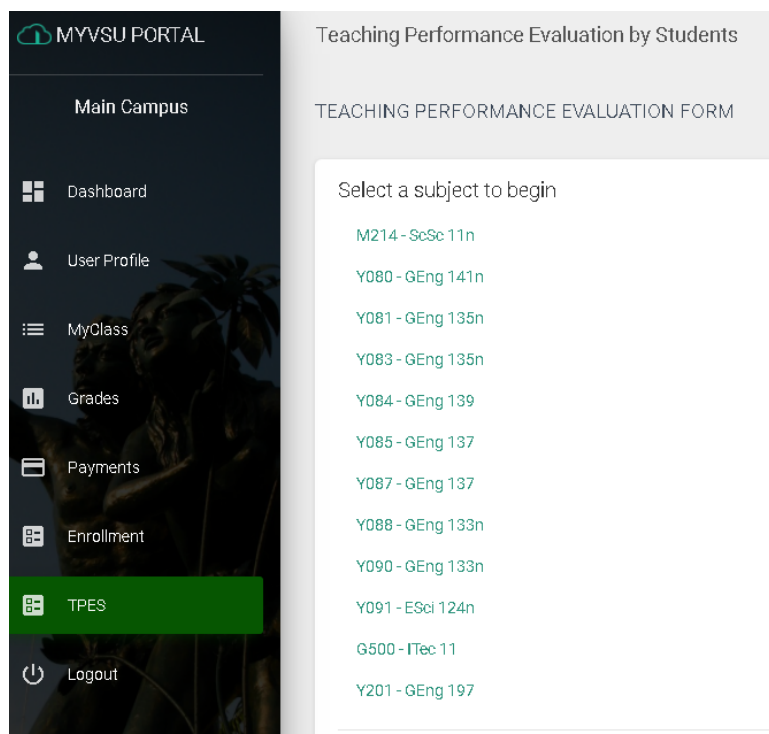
MYVSU PORTAL

Main Campus

Dashboard

User Profile

MyClass

Grades

Payments

Enrollment

TPES

Logout

Teaching Performance Evaluation by Students

TEACHING PERFORMANCE EVALUATION FORM

Select a subject to begin

M214 - ScSc 11n

Y080 - GEng 141n

Y081 - GEng 135n

Y083 - GEng 135n

Y084 - GEng 139

Y085 - GEng 137

Y087 - GEng 137

Y088 - GEng 133n

Y090 - GEng 133n

Y091 - ESci 124n

G500 - ITec 11

Y201 - GEng 197